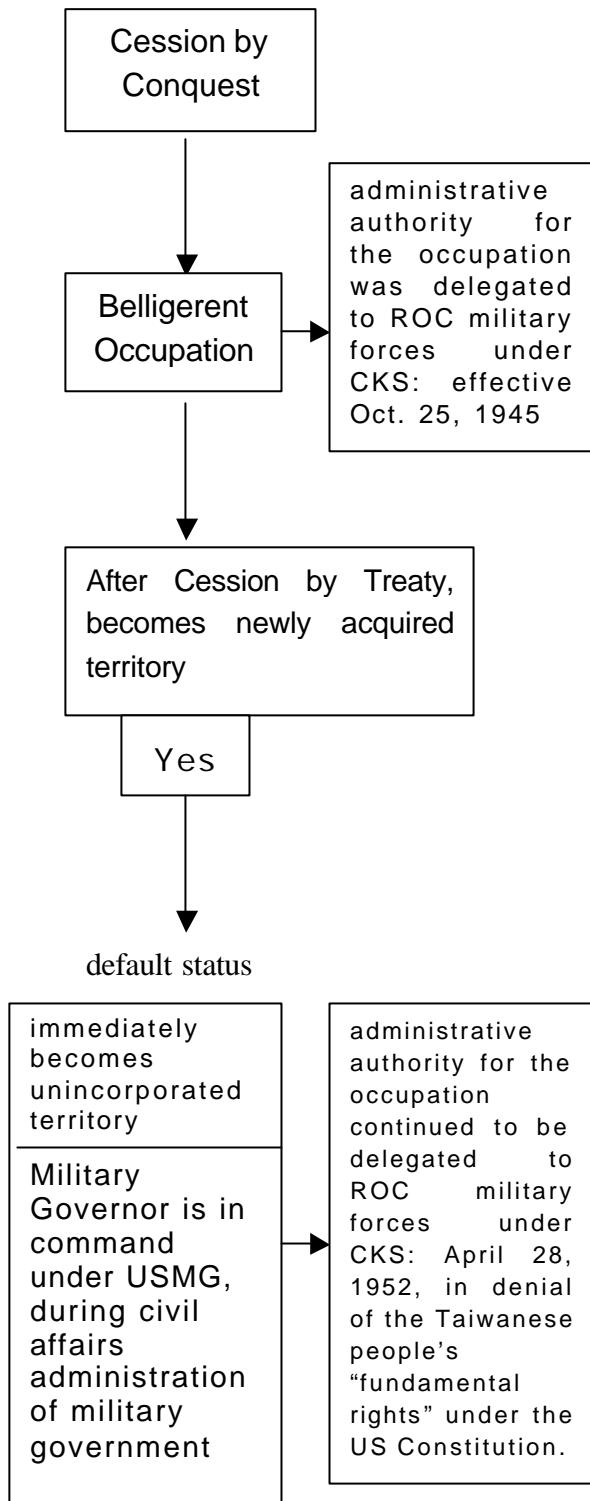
Cession by Conquest

Belligerent Occupation

administrative authority for the occupation was delegated to ROC military forces under CKS: effective Oct. 25, 1945

After Cession by Treaty, becomes newly acquired territory

Yes

default status

immediately becomes unincorporated territory

Military Governor is in command under USMG, during civil affairs administration of military government

administrative authority for the occupation continued to be delegated to ROC military forces under CKS: April 28, 1952, in denial of the Taiwanese people's "fundamental rights" under the US Constitution.